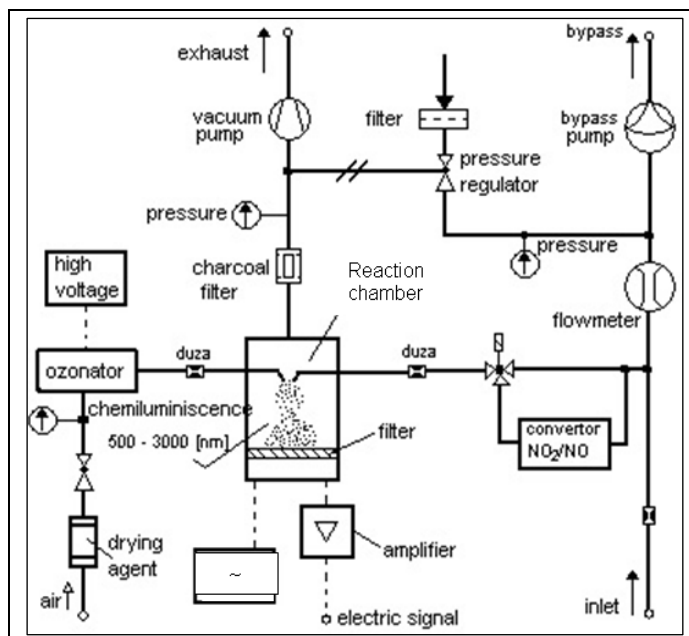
exhaust

bypass

vacuum pump

filter

bypass pump

pressure regulator

pressure

pressure

charcoal filter

Reaction chamber

high voltage

flowmeter

ozonator

duza

duza

chemiluminiscence

500 - 3000 [nm]

filter

convertor $NO_2/NO$

drying agent

~

amplifier

air

electric signal

inlet